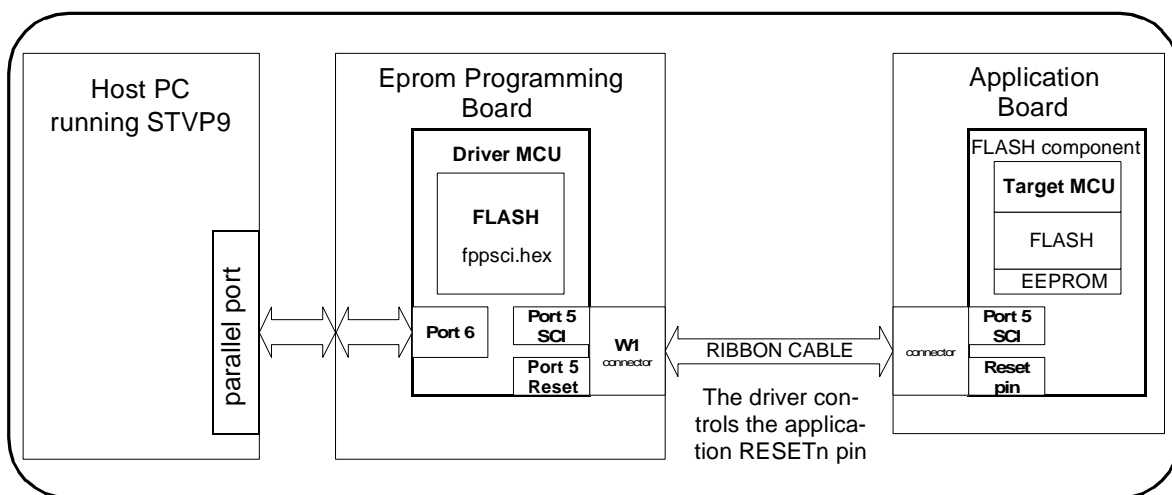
Host PC running STVP9

parallel port

Eprom Programming Board

Driver MCU

FLASH

fppsci.hex

Port 6

Port 5 SCI

Port 5 Reset

W1 connector

RIBBON CABLE

The driver controls the application RESETn pin

Application Board

FLASH component

Target MCU

FLASH

EEPROM

connector

Port 5 SCI

Reset pin